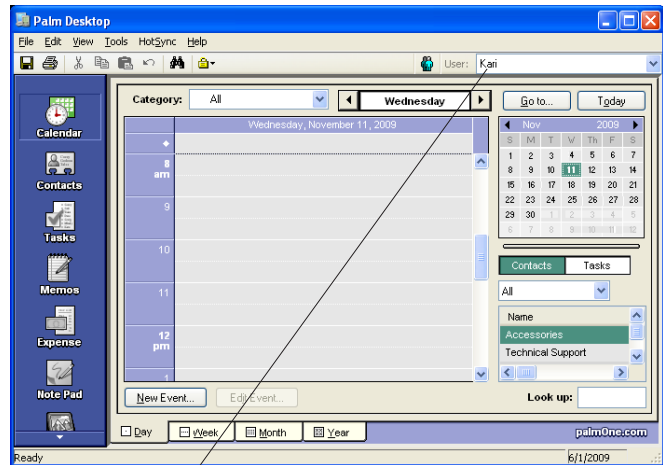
Palm Desktop

File Edit View Tools HotSync Help

User: Kari

Calendar
Contacts
Tasks
Memos
Expense
Note Pad

Category: All

Wednesday

Go to... Today

Wednesday, November 11, 2009

8 am
9
10
11
12 pm
1

| Nov | | | | | 2009 | |
|---|---|---|---|---|---|---|
| S | M | T | W | Th | F | S |
| 1 | 2 | 3 | 4 | 5 | 6 | 7 |
| 8 | 9 | 10 | 11 | 12 | 13 | 14 |
| 15 | 16 | 17 | 18 | 19 | 20 | 21 |
| 22 | 23 | 24 | 25 | 26 | 27 | 28 |
| 29 | 30 | 1 | 2 | 3 | 4 | 5 |
| 6 | 7 | 8 | 9 | 10 | 11 | 12 |

Contacts Tasks

All

Name
Accessories
Technical Support

New Event... Edit Event...

Look up:

Day Week Month Year

palmOne.com

Ready

6/1/2009